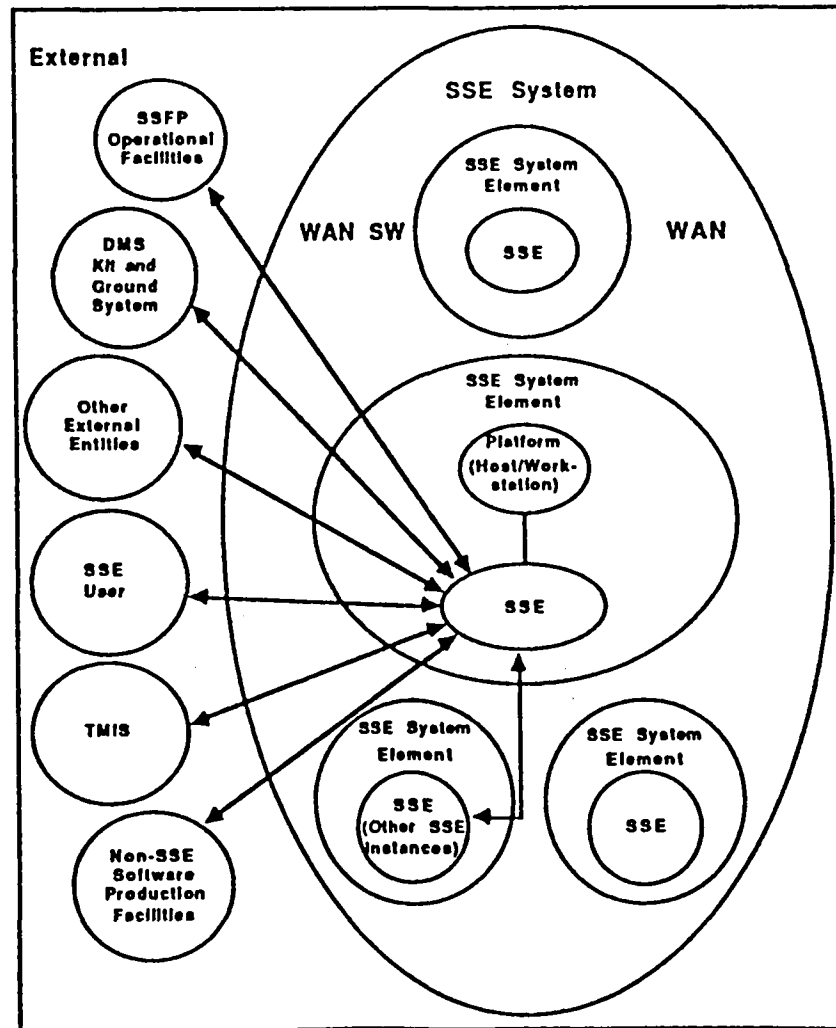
External

SSE System

SSFP Operational Facilities

SSE System Element

WAN SW

SSE

WAN

DMS Kit and Ground System

SSE System Element

Other External Entities

Platform (Host/Workstation)

SSE User

SSE

TMIS

SSE System Element

SSE (Other SSE Instances)

SSE System Element

SSE

Non-SSE Software Production Facilities